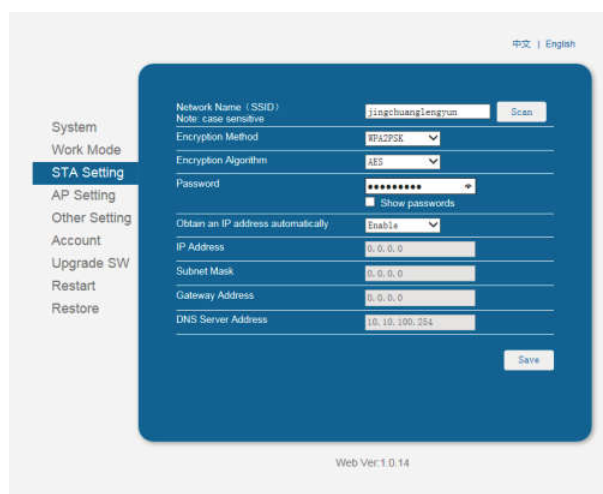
中文 | English

System
Work Mode
STA Setting
AP Setting
Other Setting
Account
Upgrade SW
Restart
Restore

Network Name（SSID）
Note: case sensitive
jingchuanglengyun
Scan

Encryption Method
WPA2PSK

Encryption Algorithm
AES

Password
••••••••••
Show passwords

Obtain an IP address automatically
Enable

IP Address
0.0.0.0

Subnet Mask
0.0.0.0

Gateway Address
0.0.0.0

DNS Server Address
10.10.100.254

Save

Web Ver:1.0.14